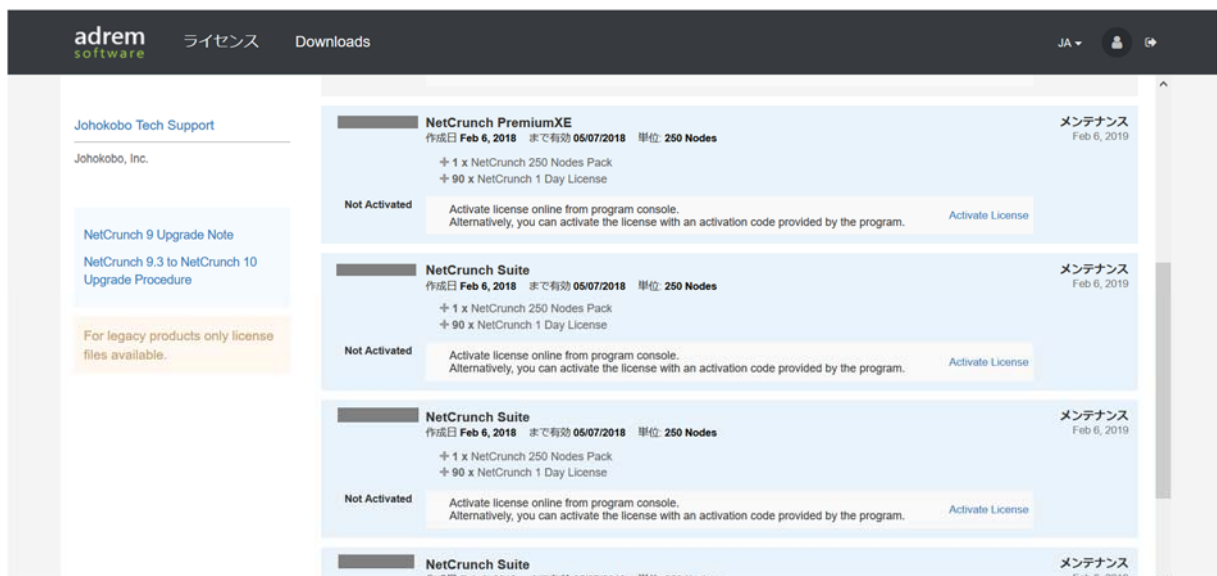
adrem software ライセンス Downloads JA

Johokobo Tech Support

Johokobo, Inc.

NetCrunch 9 Upgrade Note

NetCrunch 9.3 to NetCrunch 10 Upgrade Procedure

For legacy products only license files available.

NetCrunch PremiumXE
作成日 Feb 6, 2018 まで有効 05/07/2018 単位: 250 Nodes
+ 1 x NetCrunch 250 Nodes Pack
+ 90 x NetCrunch 1 Day License
メンテナンス Feb 6, 2019

Not Activated
Activate license online from program console.
Alternatively, you can activate the license with an activation code provided by the program.
Activate License

NetCrunch Suite
作成日 Feb 6, 2018 まで有効 05/07/2018 単位: 250 Nodes
+ 1 x NetCrunch 250 Nodes Pack
+ 90 x NetCrunch 1 Day License
メンテナンス Feb 6, 2019

Not Activated
Activate license online from program console.
Alternatively, you can activate the license with an activation code provided by the program.
Activate License

NetCrunch Suite
作成日 Feb 6, 2018 まで有効 05/07/2018 単位: 250 Nodes
+ 1 x NetCrunch 250 Nodes Pack
+ 90 x NetCrunch 1 Day License
メンテナンス Feb 6, 2019

Not Activated
Activate license online from program console.
Alternatively, you can activate the license with an activation code provided by the program.
Activate License

NetCrunch Suite
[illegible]
メンテナンス
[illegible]